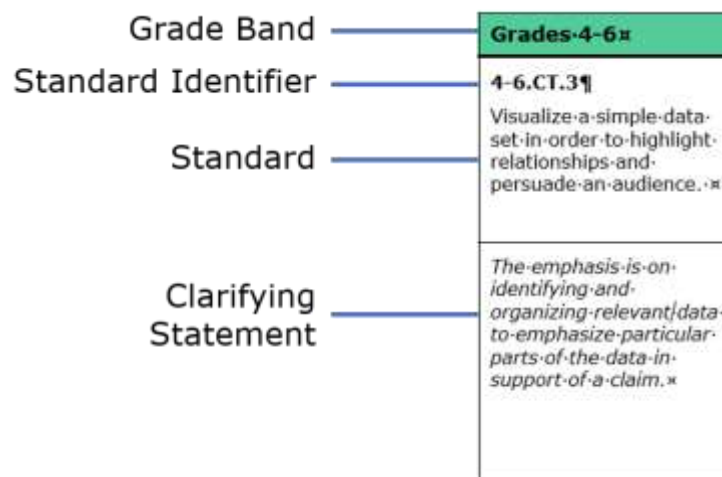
Grade Band

Standard Identifier

Standard

Clarifying Statement

Grades·4-6¤

4-6.CT.3¶

Visualize·a·simple·data·set·in·order·to·highlight·relationships·and·persuade·an·audience.·¤

The·emphasis·is·on·identifying·and·organizing·relevant·data·to·emphasize·particular·parts·of·the·data·in·support·of·a·claim.¤